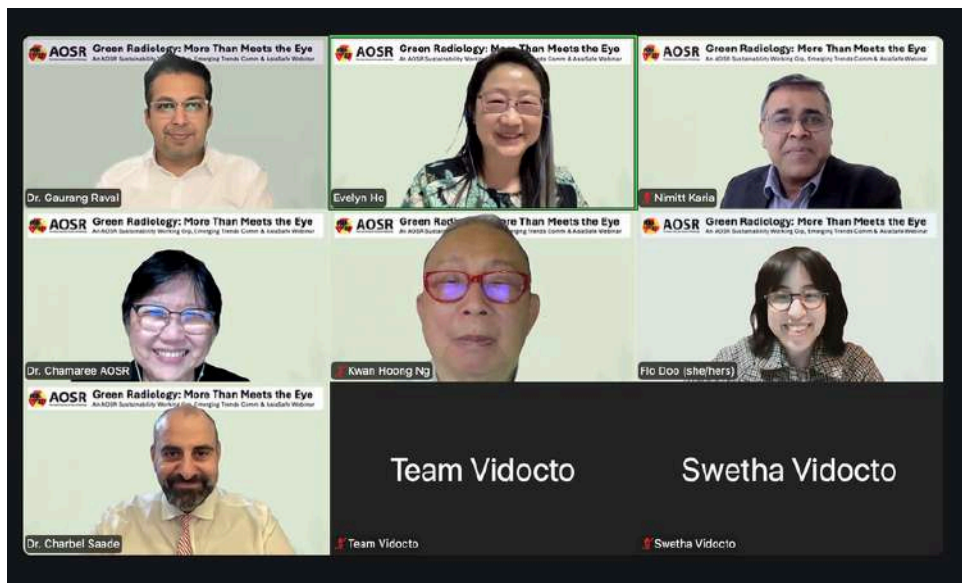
AOSR Green Radiology: More Than Meets the Eye
An AOSR Sustainability Working Grp, Emerging Trends Comm & AsiaSafe Webinar
Dr. Gaurang Raval

AOSR Green Radiology: More Than Meets the Eye
An AOSR Sustainability Working Grp, Emerging Trends Comm & AsiaSafe Webinar
Evelyn Ho

AOSR Green Radiology: More Than Meets the Eye
An AOSR Sustainability Working Grp, Emerging Trends Comm & AsiaSafe Webinar
Nimitt Karia

AOSR Green Radiology: More Than Meets the Eye
An AOSR Sustainability Working Grp, Emerging Trends Comm & AsiaSafe Webinar
Dr. Chamaree AOSR

AOSR Green Radi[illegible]ore Than Meets the Eye
An AOSR Sustainability Work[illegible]rging Trends Comm & AsiaSafe Webinar
Kwan Hoong Ng

AOSR Green Radiology: More Than Meets the Eye
An AOSR Sustainability Working Grp, Emerging Trends Comm & AsiaSafe Webinar
Flo Doo (she/hers)

AOSR Green Radiology: More Than Meets the Eye
An AOSR Sustainability Working Grp, Emerging Trends Comm & AsiaSafe Webinar
Dr. Charbel Saade

Team Vidocto
Team Vidocto

Swetha Vidocto
Swetha Vidocto